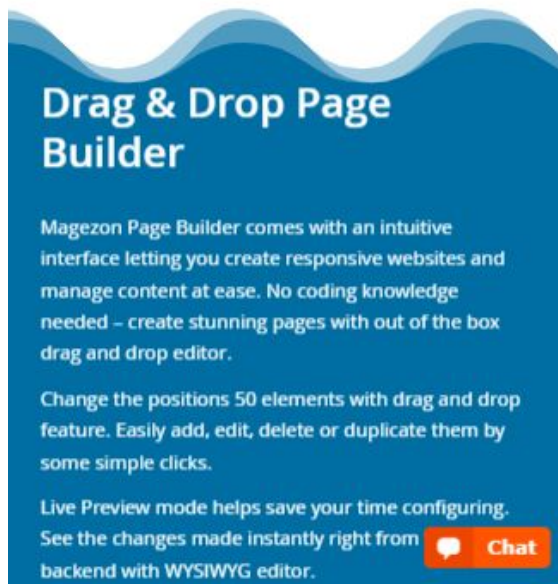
Drag & Drop Page Builder

Magezon Page Builder comes with an intuitive interface letting you create responsive websites and manage content at ease. No coding knowledge needed – create stunning pages with out of the box drag and drop editor.

Change the positions 50 elements with drag and drop feature. Easily add, edit, delete or duplicate them by some simple clicks.

Live Preview mode helps save your time configuring. See the changes made instantly right from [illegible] backend with WYSIWYG editor.

Chat